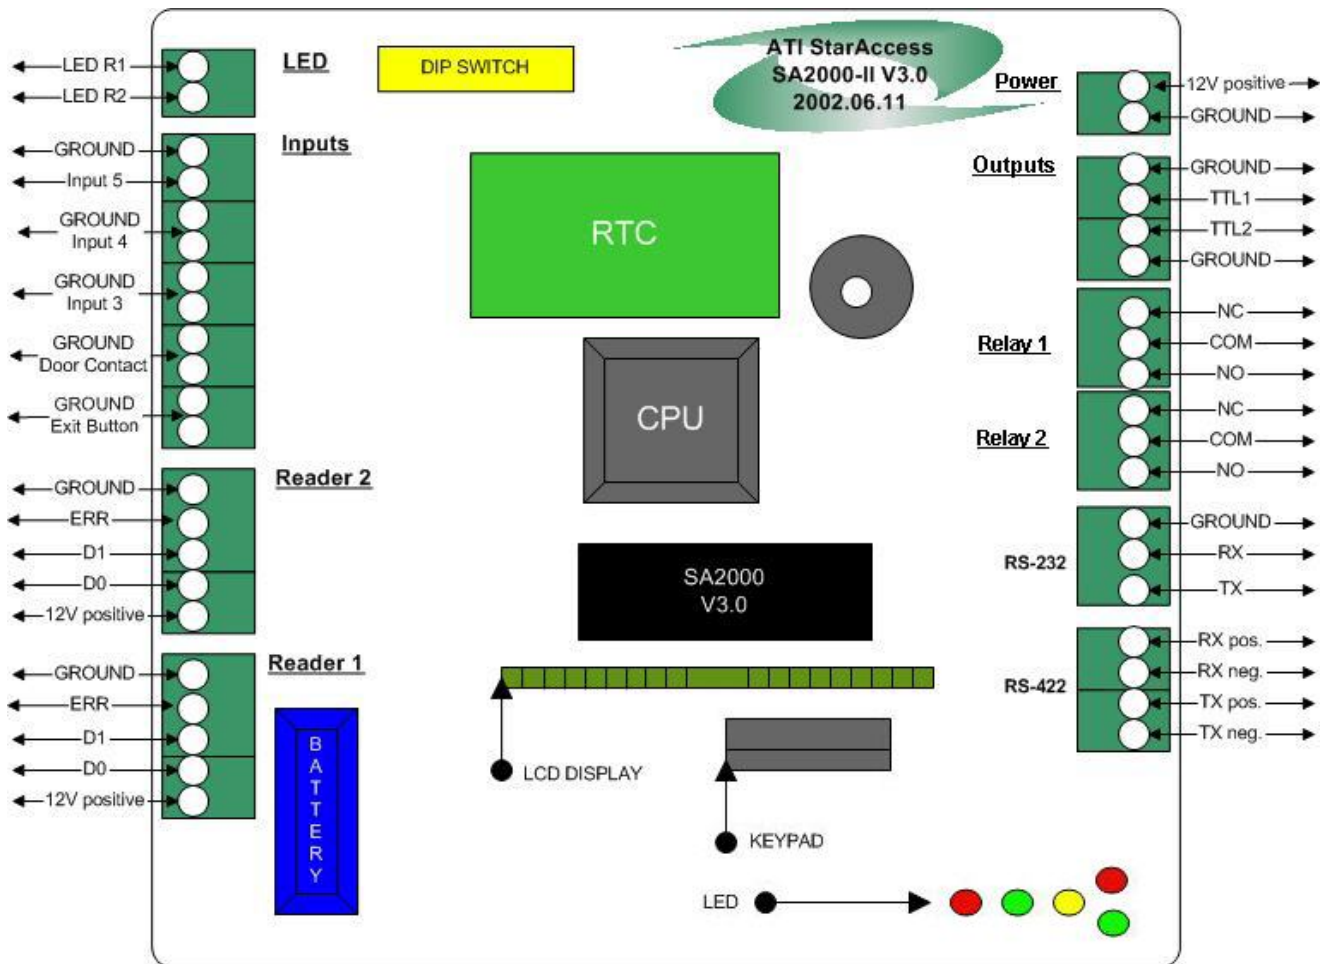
LED R1
LED R2
LED
DIP SWITCH
ATI StarAccess
SA2000-II V3.0
2002.06.11
Power
12V positive
GROUND
GROUND
Input 5
Inputs
GROUND
Input 4
GROUND
Input 3
GROUND
Door Contact
GROUND
Exit Button
RTC
Outputs
GROUND
TTL1
TTL2
GROUND
CPU
Relay 1
NC
COM
NO
Relay 2
NC
COM
NO
GROUND
ERR
D1
D0
12V positive
Reader 2
SA2000
V3.0
RS-232
GROUND
RX
TX
GROUND
ERR
D1
D0
12V positive
Reader 1
BATTERY
RS-422
RX pos.
RX neg.
TX pos.
TX neg.
LCD DISPLAY
KEYPAD
LED